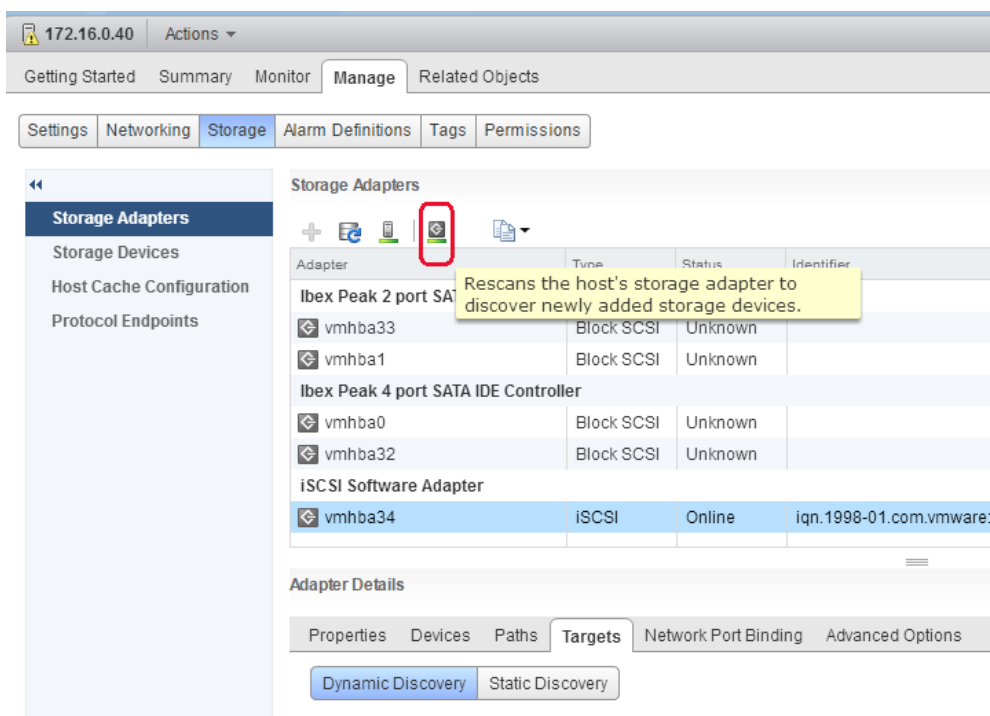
172.16.0.40 Actions

Getting Started Summary Monitor Manage Related Objects

Settings Networking Storage Alarm Definitions Tags Permissions

Storage Adapters
Storage Devices
Host Cache Configuration
Protocol Endpoints

Storage Adapters

Rescans the host's storage adapter to discover newly added storage devices.

| Adapter | Type | Status | Identifier |
|---|---|---|---|
| Ibex Peak 2 port SAT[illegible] | | | |
| vmhba33 | Block SCSI | Unknown | |
| vmhba1 | Block SCSI | Unknown | |
| Ibex Peak 4 port SATA IDE Controller | | | |
| vmhba0 | Block SCSI | Unknown | |
| vmhba32 | Block SCSI | Unknown | |
| iSCSI Software Adapter | | | |
| vmhba34 | iSCSI | Online | iqn.1998-01.com.vmware: |

Adapter Details

Properties Devices Paths Targets Network Port Binding Advanced Options

Dynamic Discovery Static Discovery